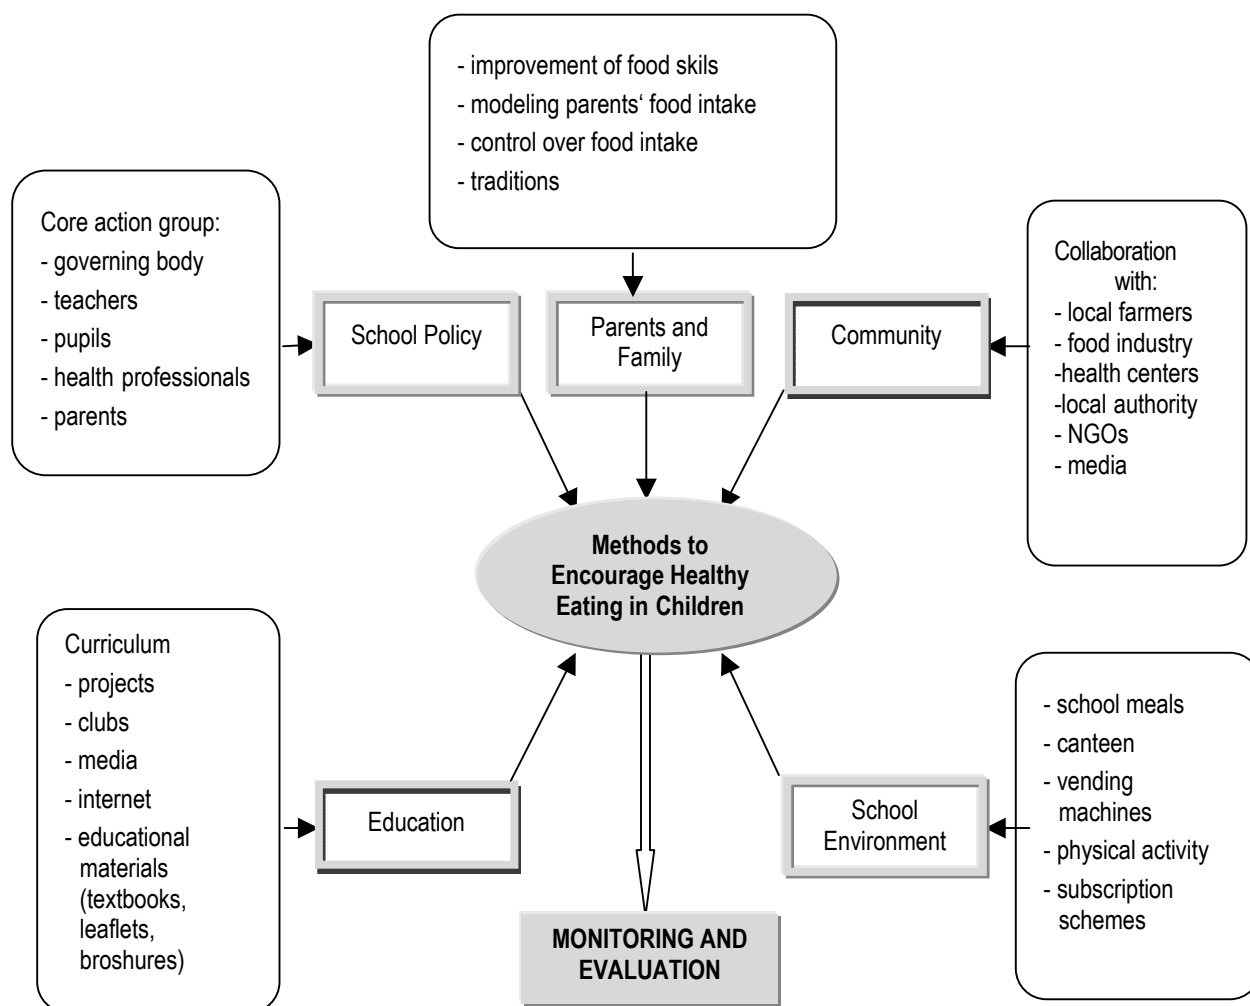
- improvement of food skils
- modeling parents' food intake
- control over food intake
- traditions

Core action group:
- governing body
- teachers
- pupils
- health professionals
- parents

School Policy

Parents and Family

Community

Collaboration with:
- local farmers
- food industry
-health centers
-local authority
- NGOs
- media

Methods to Encourage Healthy Eating in Children

Curriculum
- projects
- clubs
- media
- internet
- educational materials (textbooks, leaflets, broshures)

Education

School Environment

- school meals
- canteen
- vending machines
- physical activity
- subscription schemes

MONITORING AND EVALUATION